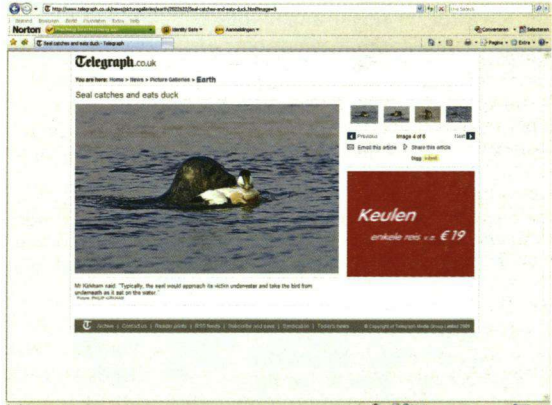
http://www.telegraph.co.uk/news/picturegalleries/earth/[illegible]/Seal-catches-and-eats-duck.html?image=4

Norton

Identity Safe

Seal catches and eats duck - Telegraph

Telegraph.co.uk

You are here: Home > News > Picture Galleries > Earth

Seal catches and eats duck

Previous Image 4 of 6 Next

Email this article Share this article

Keulen
enkele reis v.a. €19

Mr Kirkham said: "Typically, the seal would approach its victim underwater and take the bird from underneath as it sat on the water."

Picture: PHILIP KIRKHAM

Archive | Contact us | Reader prints | RSS feeds | Subscribe and save | Syndication | Today's news

© Copyright of Telegraph Media Group Limited 2009